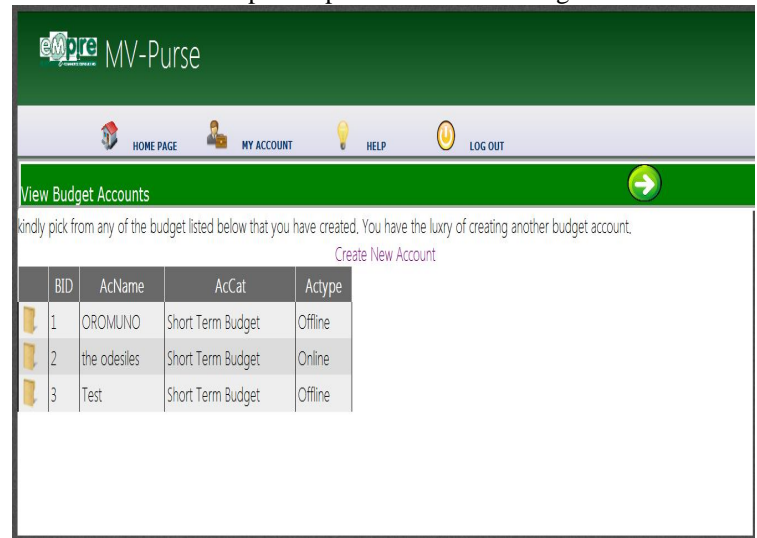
eMpre MV-Purse

HOME PAGE MY ACCOUNT HELP LOG OUT

View Budget Accounts

kindly pick from any of the budget listed below that you have created. You have the luxry of creating another budget account.

Create New Account

| | BID | AcName | AcCat | Actype |
|---|---|---|---|---|
| | 1 | OROMUNO | Short Term Budget | Offline |
| | 2 | the odesiles | Short Term Budget | Online |
| | 3 | Test | Short Term Budget | Offline |